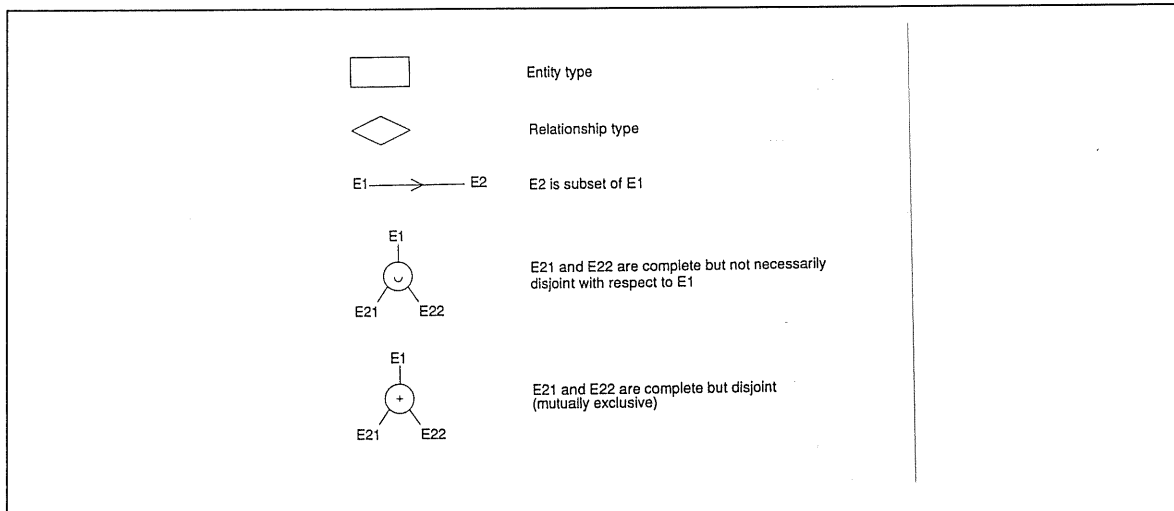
Entity type

Relationship type

E1 E2 E2 is subset of E1

E1

$\cup$

E21 E22

E21 and E22 are complete but not necessarily disjoint with respect to E1

E1

+

E21 E22

E21 and E22 are complete but disjoint (mutually exclusive)